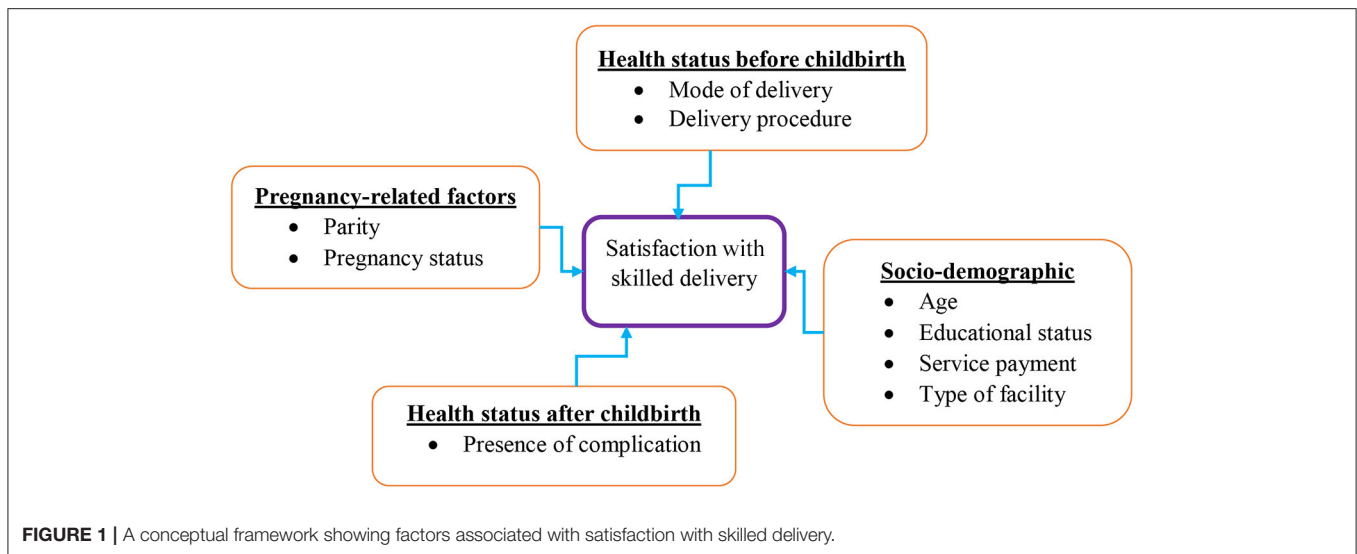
**Health status before childbirth**
- Mode of delivery
- Delivery procedure

**Pregnancy-related factors**
- Parity
- Pregnancy status

Satisfaction with skilled delivery

**Socio-demographic**
- Age
- Educational status
- Service payment
- Type of facility

**Health status after childbirth**
- Presence of complication

FIGURE 1 | A conceptual framework showing factors associated with satisfaction with skilled delivery.